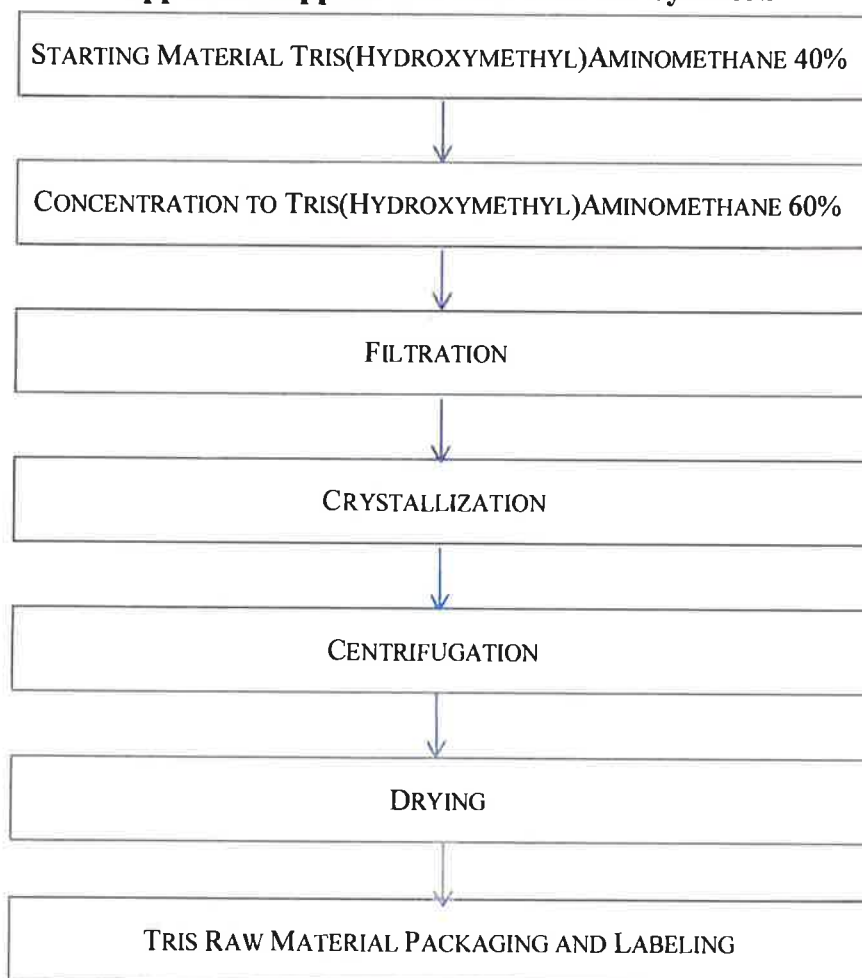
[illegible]

STARTING MATERIAL TRIS(HYDROXYMETHYL)AMINOMETHANE 40%

CONCENTRATION TO TRIS(HYDROXYMETHYL)AMINOMETHANE 60%

FILTRATION

CRYSTALLIZATION

CENTRIFUGATION

DRYING

TRIS RAW MATERIAL PACKAGING AND LABELING